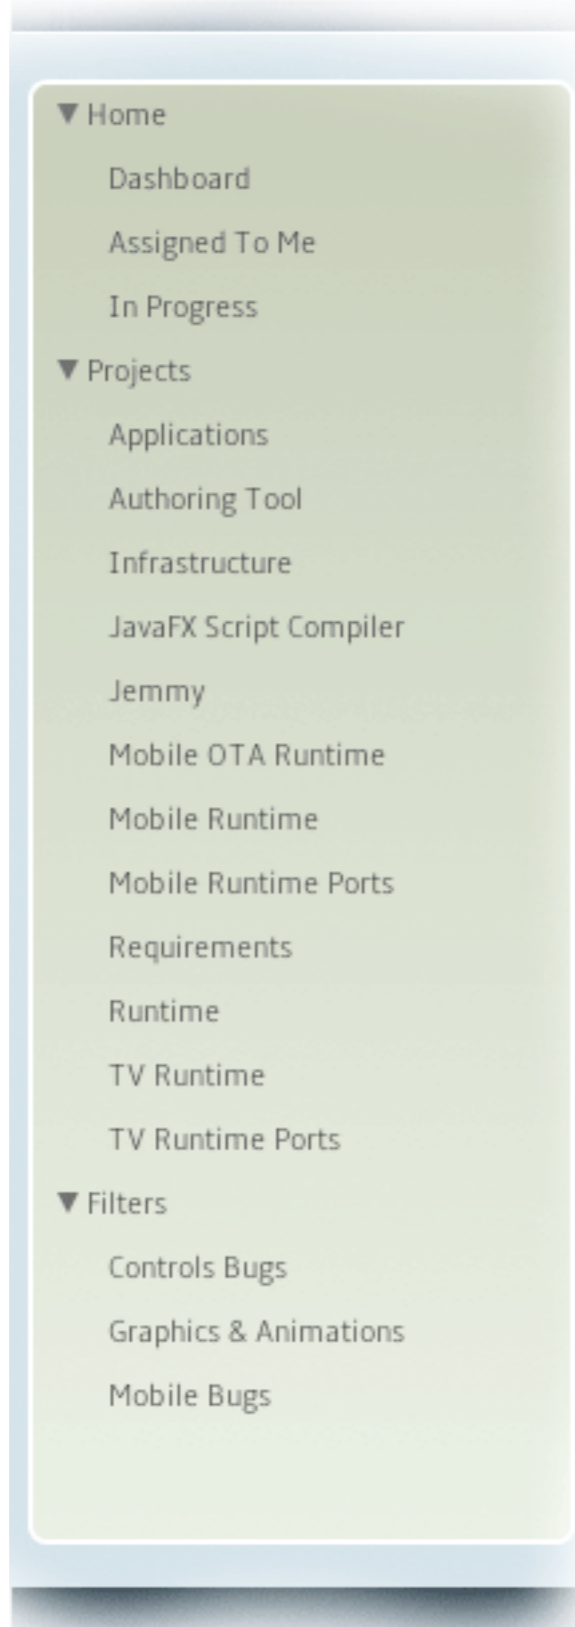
▼ Home

Dashboard

Assigned To Me

In Progress

▼ Projects

Applications

Authoring Tool

Infrastructure

JavaFX Script Compiler

Jemmy

Mobile OTA Runtime

Mobile Runtime

Mobile Runtime Ports

Requirements

Runtime

TV Runtime

TV Runtime Ports

▼ Filters

Controls Bugs

Graphics & Animations

Mobile Bugs